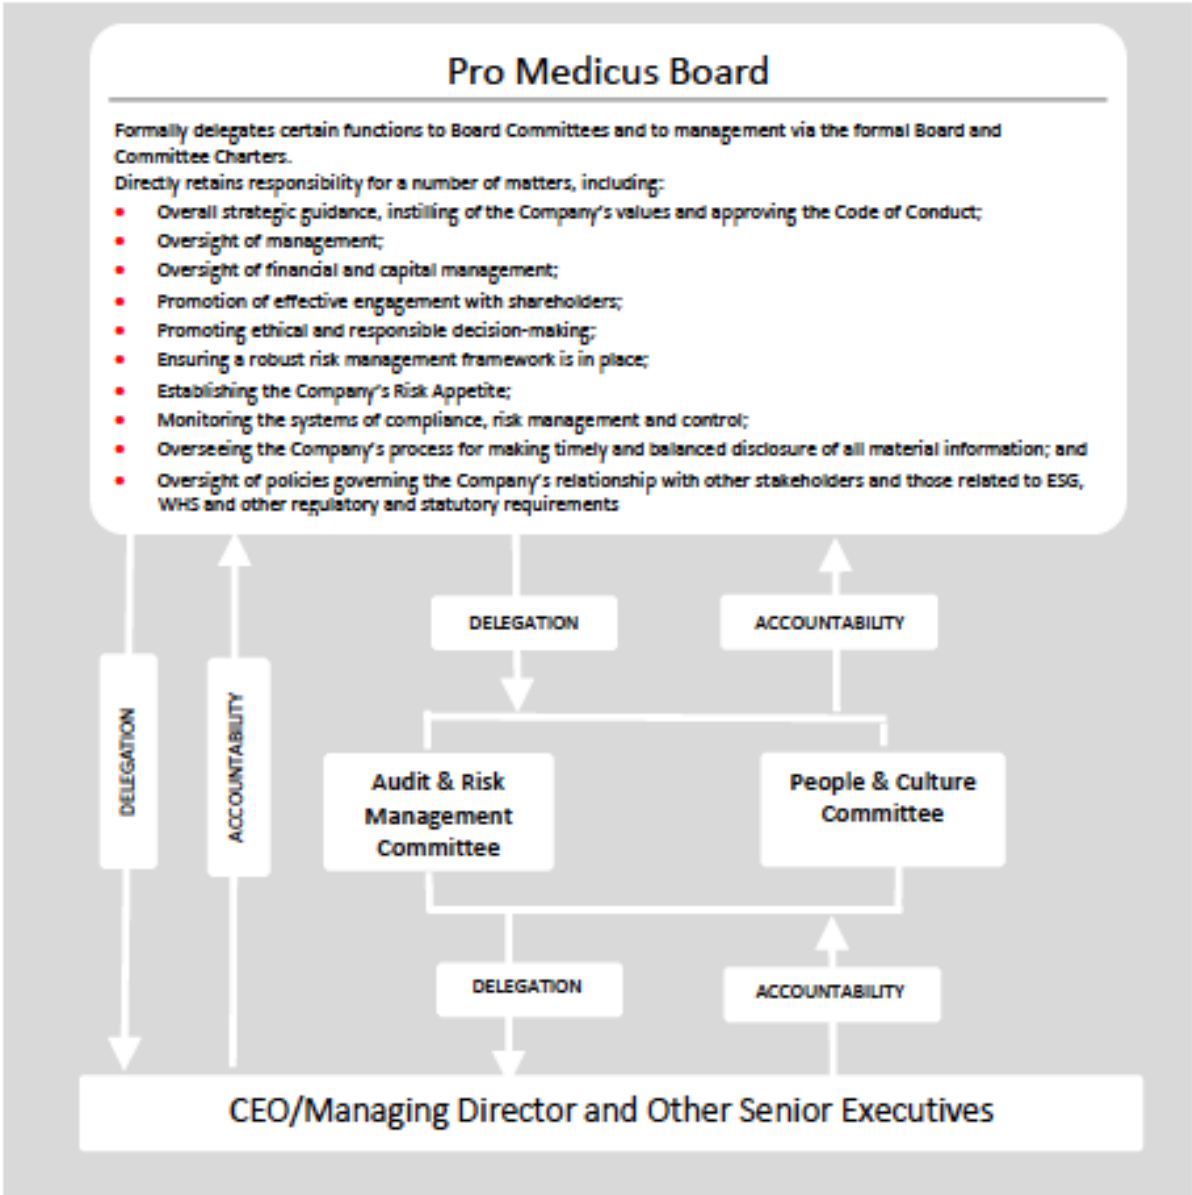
Pro Medicus Board

Formally delegates certain functions to Board Committees and to management via the formal Board and Committee Charters.

Directly retains responsibility for a number of matters, including:

- Overall strategic guidance, instilling of the Company's values and approving the Code of Conduct;
- Oversight of management;
- Oversight of financial and capital management;
- Promotion of effective engagement with shareholders;
- Promoting ethical and responsible decision-making;
- Ensuring a robust risk management framework is in place;
- Establishing the Company's Risk Appetite;
- Monitoring the systems of compliance, risk management and control;
- Overseeing the Company's process for making timely and balanced disclosure of all material information; and
- Oversight of policies governing the Company's relationship with other stakeholders and those related to ESG, WHS and other regulatory and statutory requirements

DELEGATION

ACCOUNTABILITY

DELEGATION

ACCOUNTABILITY

Audit & Risk Management Committee

People & Culture Committee

DELEGATION

ACCOUNTABILITY

CEO/Managing Director and Other Senior Executives